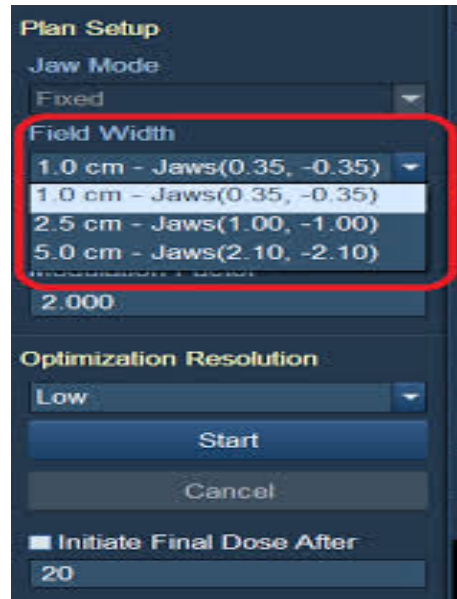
Plan Setup

Jaw Mode

Fixed

Field Width

1.0 cm - Jaws(0.35, -0.35)

1.0 cm - Jaws(0.35, -0.35)

2.5 cm - Jaws(1.00, -1.00)

5.0 cm - Jaws(2.10, -2.10)

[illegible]

2.000

Optimization Resolution

Low

Start

Cancel

Initiate Final Dose After

20